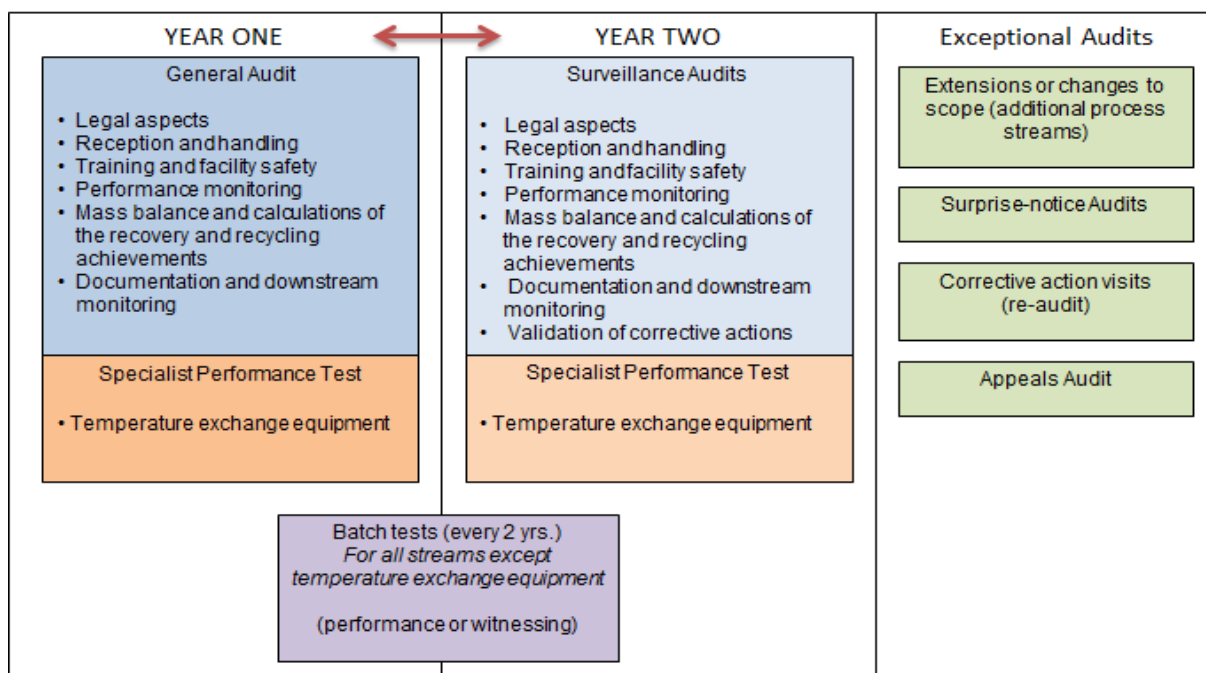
YEAR ONE

General Audit

- Legal aspects
- Reception and handling
- Training and facility safety
- Performance monitoring
- Mass balance and calculations of the recovery and recycling achievements
- Documentation and downstream monitoring

Specialist Performance Test

• Temperature exchange equipment

YEAR TWO

Surveillance Audits

- Legal aspects
- Reception and handling
- Training and facility safety
- Performance monitoring
- Mass balance and calculations of the recovery and recycling achievements
- Documentation and downstream monitoring
- Validation of corrective actions

Specialist Performance Test

• Temperature exchange equipment

Batch tests (every 2 yrs.)
*For all streams except temperature exchange equipment*

(performance or witnessing)

Exceptional Audits

Extensions or changes to scope (additional process streams)

Surprise-notice Audits

Corrective action visits (re-audit)

Appeals Audit